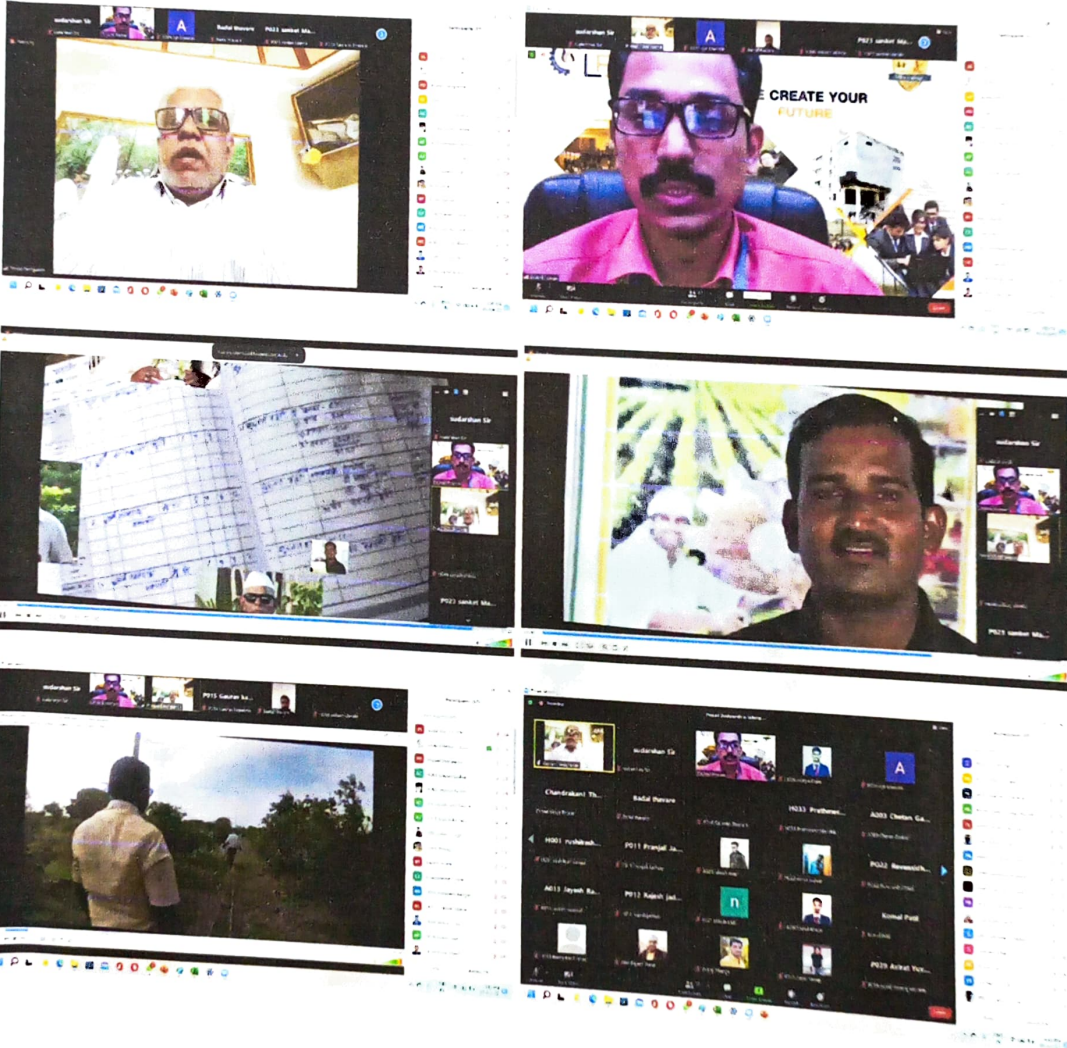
sudarshan Sir
A
Badal Naware
P023 sanket Ma...

LP
E CREATE YOUR
FUTURE

sudarshan Sir
P023 sanket Ma...

sudarshan Sir
P023 sanket Ma...

sudarshan Sir
P015 Gaurav ka...

sudarshan Sir
A
Chandrakant Th...
Badal Naware
H033 Prathmes...
A003 Chetan Ga...
H001 rushikesh...
P011 Pranjal Ja...
P032 Navnaath...
A013 Jayesh Ra...
P012 Rajesh Jad...
n
Komal Patil
P029 Aniket Yew...